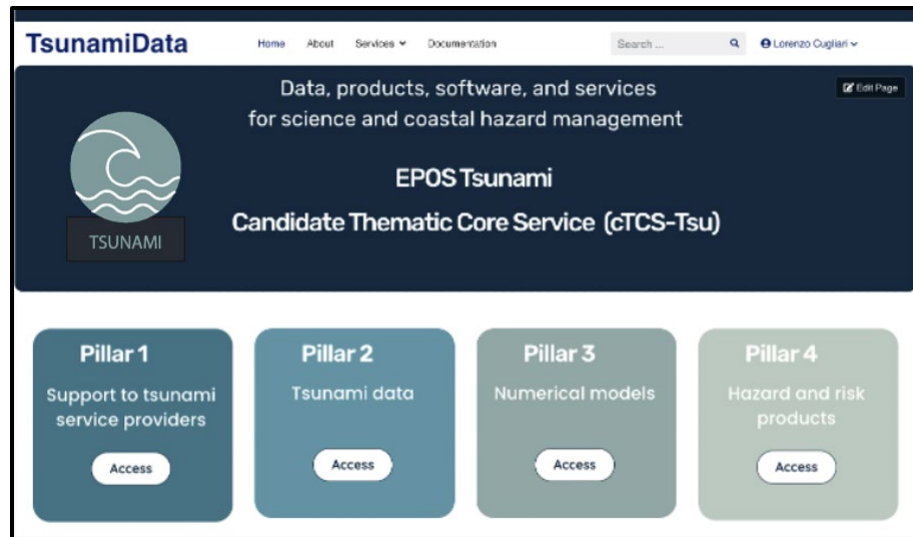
TsunamiData

Home About Services Documentation Search ... Lorenzo Cugliari

Edit Page

Data, products, software, and services for science and coastal hazard management

TSUNAMI

EPOS Tsunami

Candidate Thematic Core Service (cTCS-Tsu)

Pillar 1
Support to tsunami service providers
Access

Pillar 2
Tsunami data
Access

Pillar 3
Numerical models
Access

Pillar 4
Hazard and risk products
Access